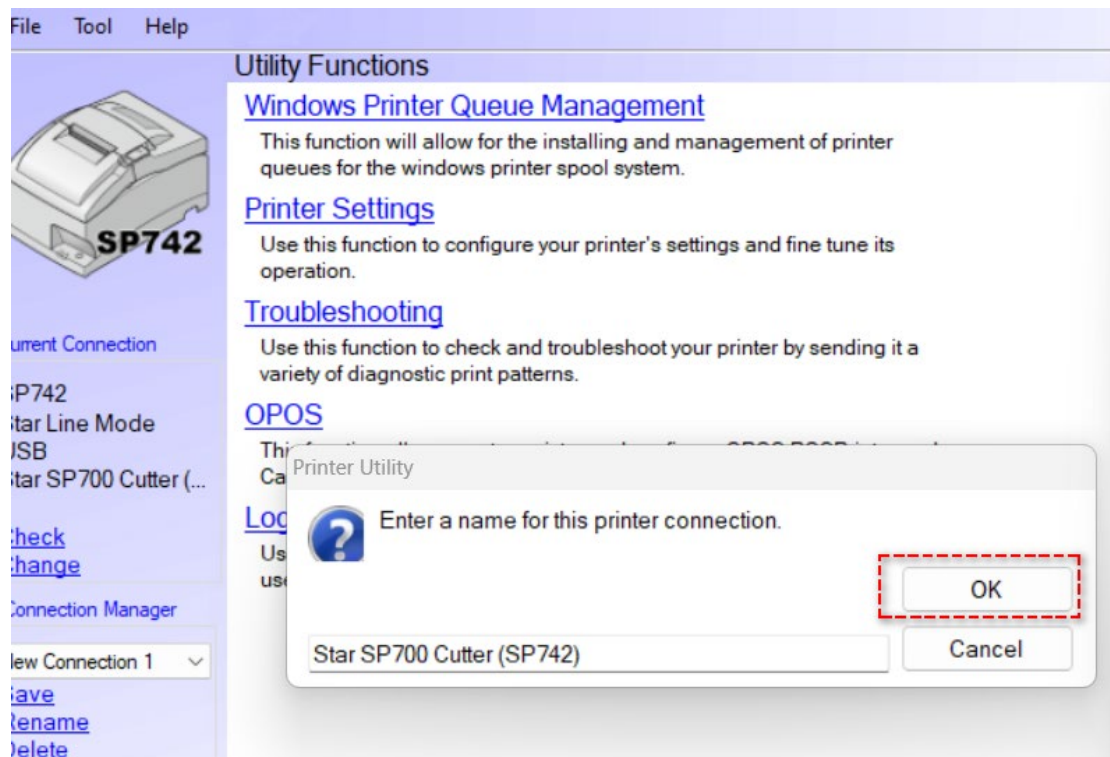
File Tool Help

SP742

urrent Connection

SP742
Star Line Mode
USB
Star SP700 Cutter (...

Check
Change

Connection Manager

New Connection 1

Save
Rename
Delete

Utility Functions

Windows Printer Queue Management

This function will allow for the installing and management of printer queues for the windows printer spool system.

Printer Settings

Use this function to configure your printer's settings and fine tune its operation.

Troubleshooting

Use this function to check and troubleshoot your printer by sending it a variety of diagnostic print patterns.

OPOS

Thi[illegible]
Ca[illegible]

Log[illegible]

Us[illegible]
use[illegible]

Printer Utility

Enter a name for this printer connection.

OK

Star SP700 Cutter (SP742)

Cancel